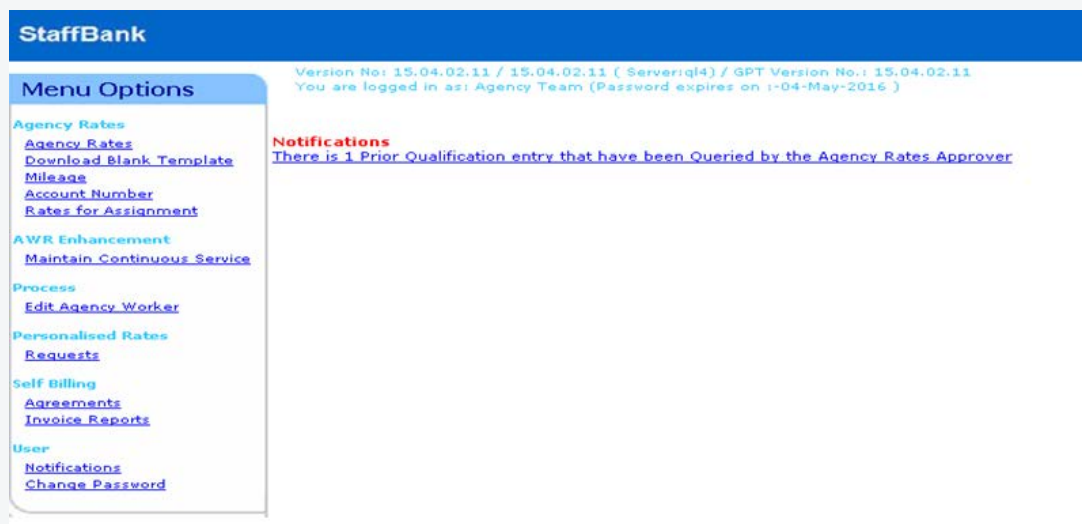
StaffBank

Menu Options

Agency Rates
Agency Rates
Download Blank Template
Mileage
Account Number
Rates for Assignment

AWR Enhancement
Maintain Continuous Service

Process
Edit Agency Worker

Personalised Rates
Requests

Self Billing
Agreements
Invoice Reports

User
Notifications
Change Password

Version No: 15.04.02.11 / 15.04.02.11 ( Server:ql4) / GPT Version No.: 15.04.02.11
You are logged in as: Agency Team (Password expires on :-04-May-2016 )

Notifications
There is 1 Prior Qualification entry that have been Queried by the Agency Rates Approver